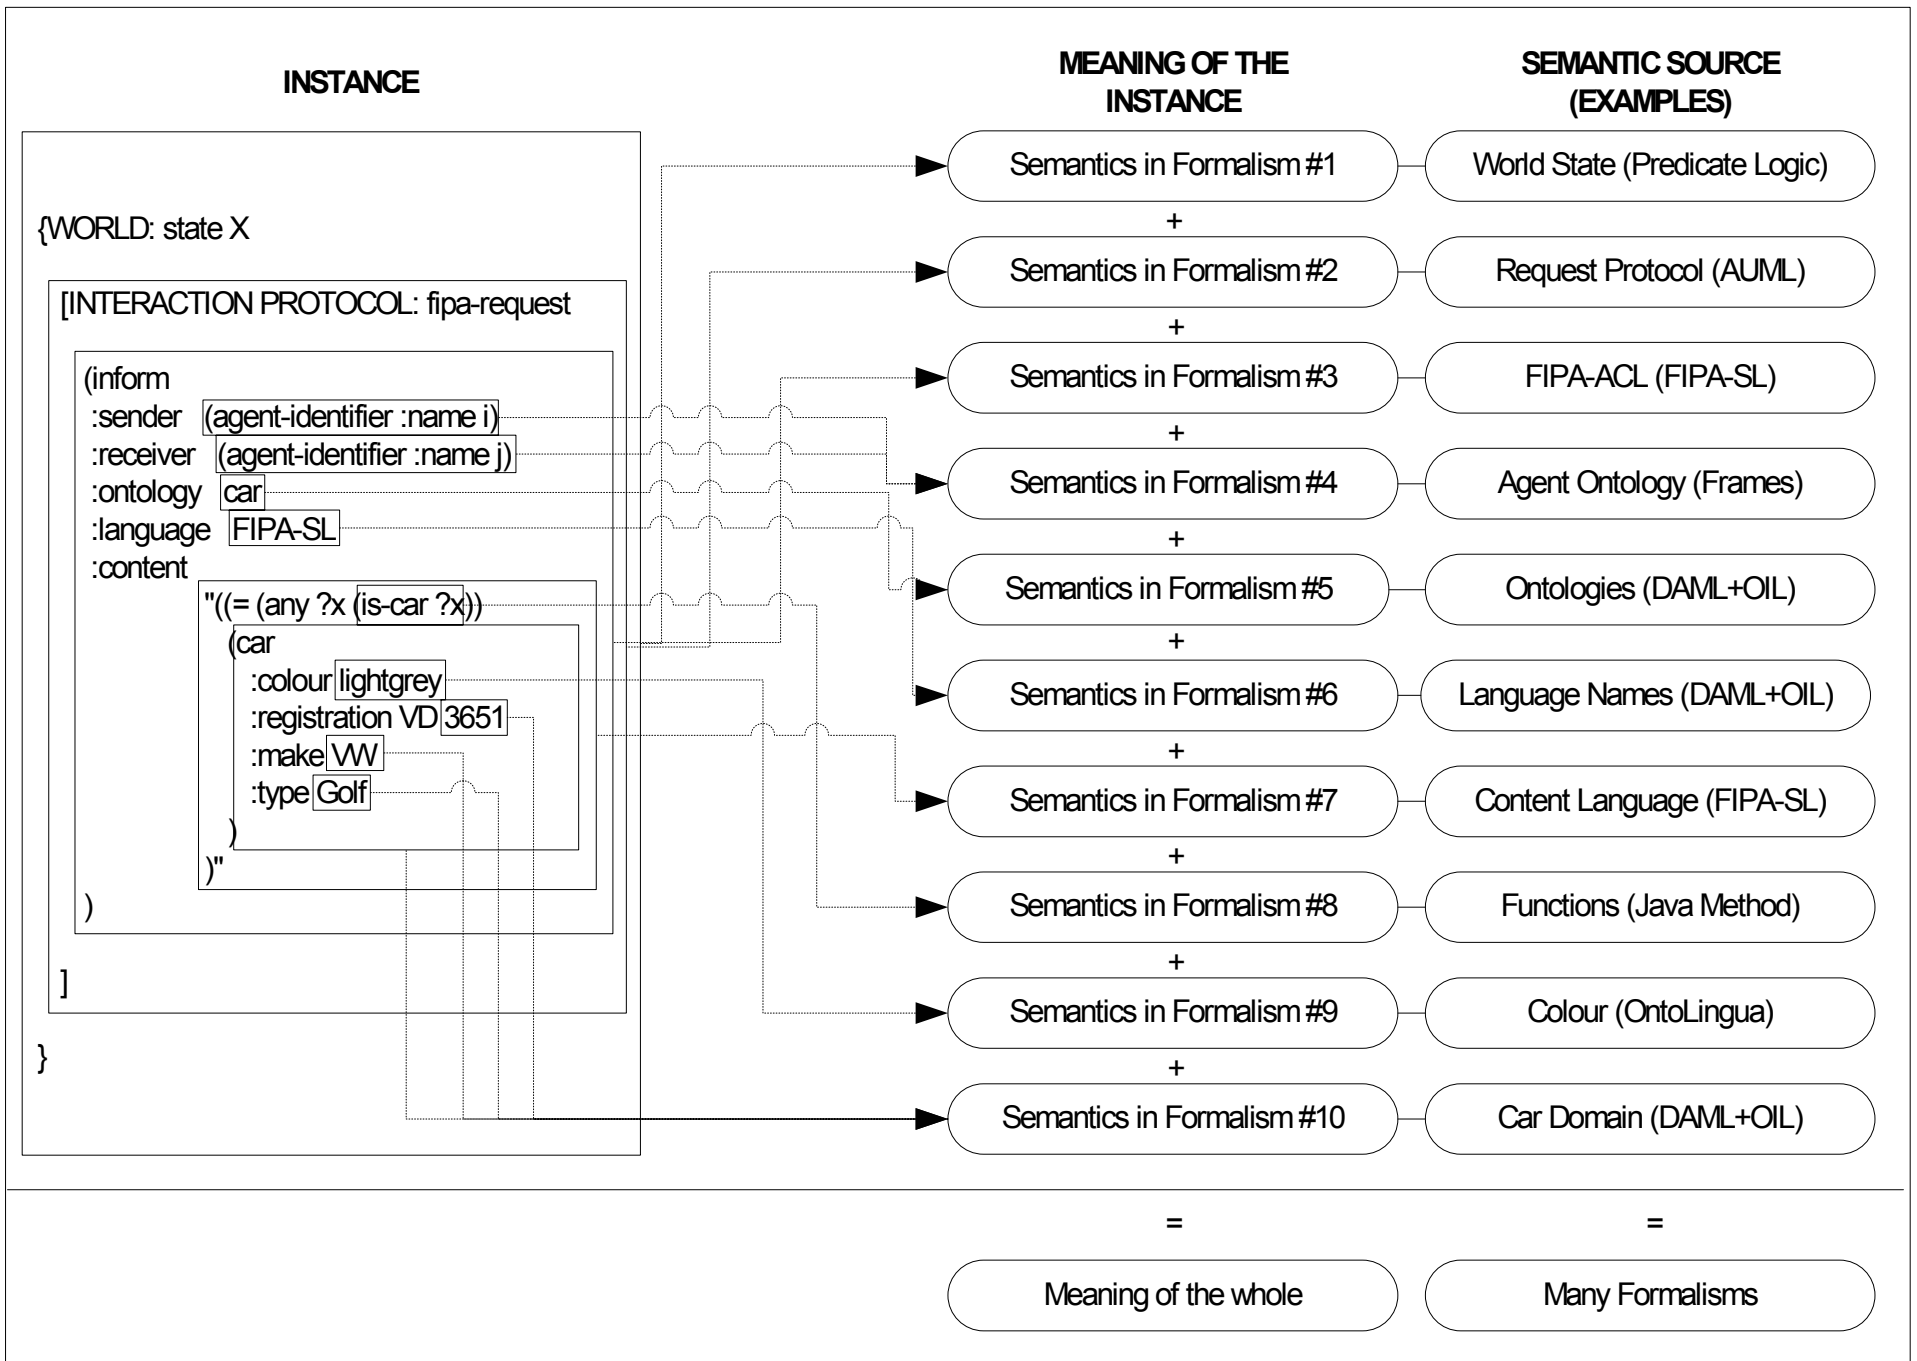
INSTANCE

MEANING OF THE INSTANCE

SEMANTIC SOURCE (EXAMPLES)

{WORLD: state X

[INTERACTION PROTOCOL: fipa-request

(inform
:sender (agent-identifier :name i)
:receiver (agent-identifier :name j)
:ontology car
:language FIPA-SL
:content
"((= (any ?x (is-car ?x))
(car
:colour lightgrey
:registration VD 3651
:make VW
:type Golf
)
)"
)

]

}

Semantics in Formalism #1 | World State (Predicate Logic)
+
Semantics in Formalism #2 | Request Protocol (AUML)
+
Semantics in Formalism #3 | FIPA-ACL (FIPA-SL)
+
Semantics in Formalism #4 | Agent Ontology (Frames)
+
Semantics in Formalism #5 | Ontologies (DAML+OIL)
+
Semantics in Formalism #6 | Language Names (DAML+OIL)
+
Semantics in Formalism #7 | Content Language (FIPA-SL)
+
Semantics in Formalism #8 | Functions (Java Method)
+
Semantics in Formalism #9 | Colour (OntoLingua)
+
Semantics in Formalism #10 | Car Domain (DAML+OIL)

= =

Meaning of the whole

Many Formalisms